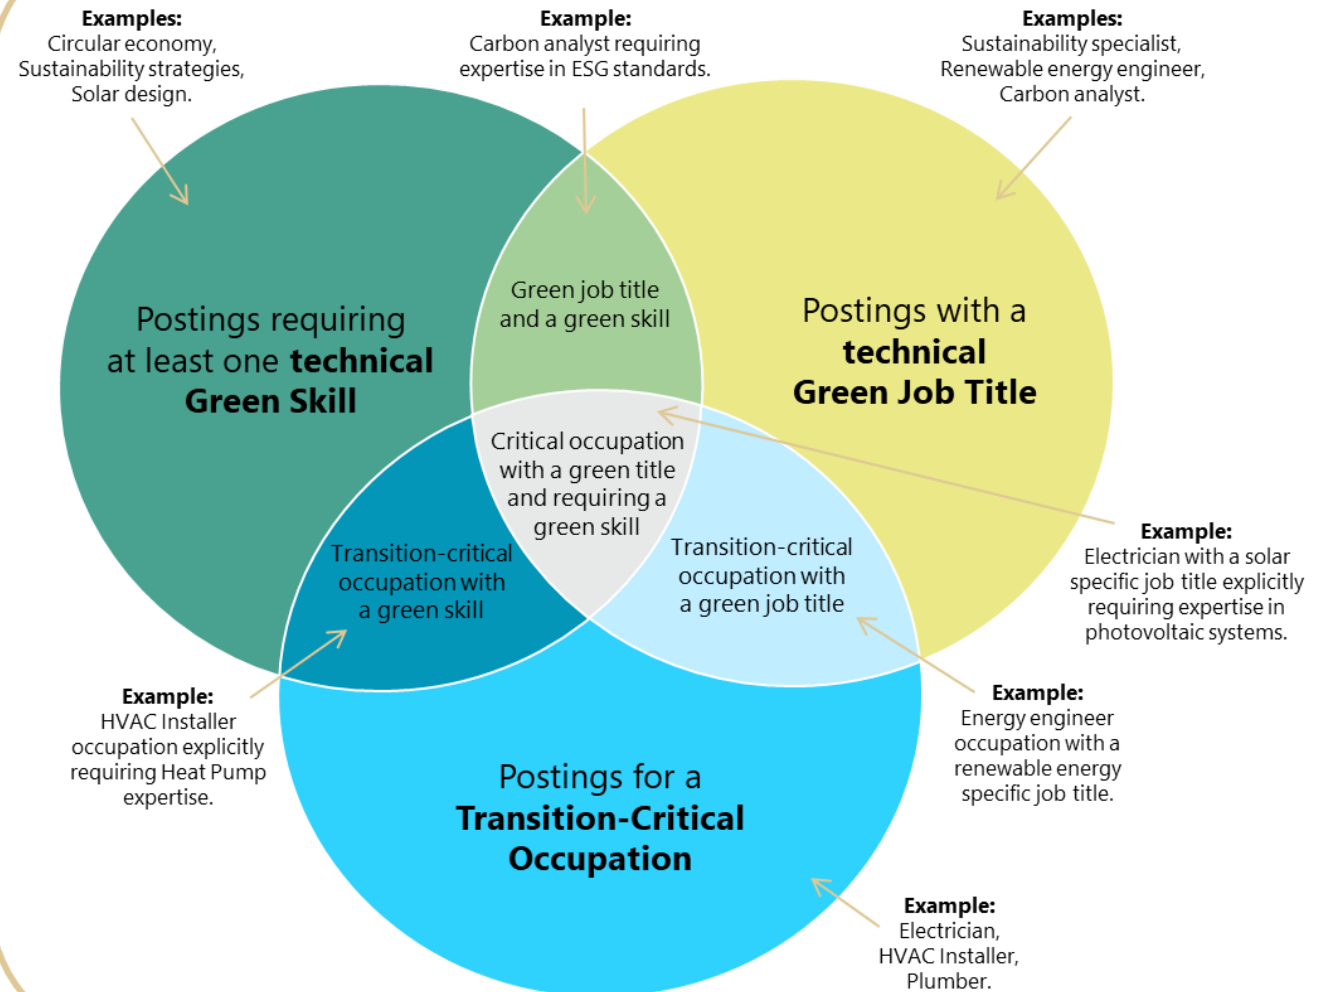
**Examples:**
Circular economy, Sustainability strategies, Solar design.

**Example:**
Carbon analyst requiring expertise in ESG standards.

**Examples:**
Sustainability specialist, Renewable energy engineer, Carbon analyst.

Postings requiring at least one **technical Green Skill**

Green job title and a green skill

Postings with a **technical Green Job Title**

Critical occupation with a green title and requiring a green skill

Transition-critical occupation with a green skill

Transition-critical occupation with a green job title

**Example:**
Electrician with a solar specific job title explicitly requiring expertise in photovoltaic systems.

**Example:**
HVAC Installer occupation explicitly requiring Heat Pump expertise.

**Example:**
Energy engineer occupation with a renewable energy specific job title.

Postings for a **Transition-Critical Occupation**

**Example:**
Electrician, HVAC Installer, Plumber.